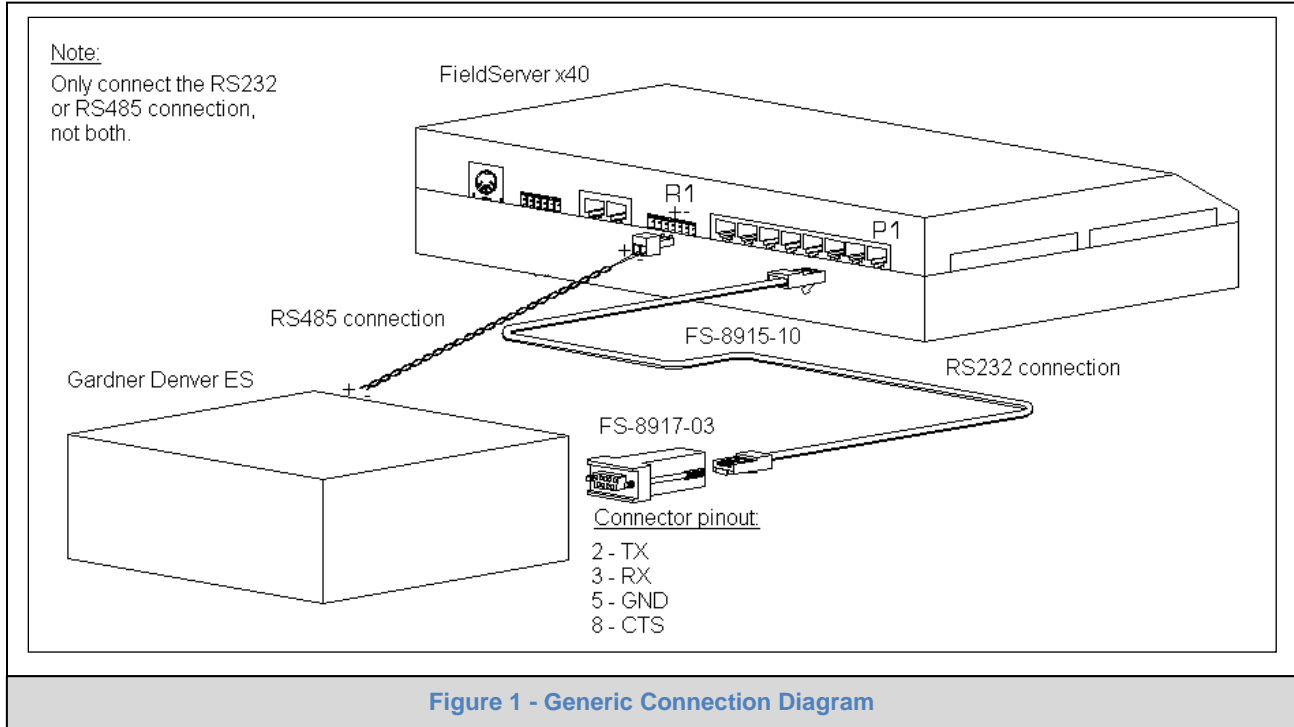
Note:
Only connect the RS232 or RS485 connection, not both.

FieldServer x40

R1
+ -

P1

+ -

RS485 connection

FS-8915-10

RS232 connection

Gardner Denver ES

+ -

FS-8917-03

Connector pinout:

2 - TX
3 - RX
5 - GND
8 - CTS

Figure 1 - Generic Connection Diagram